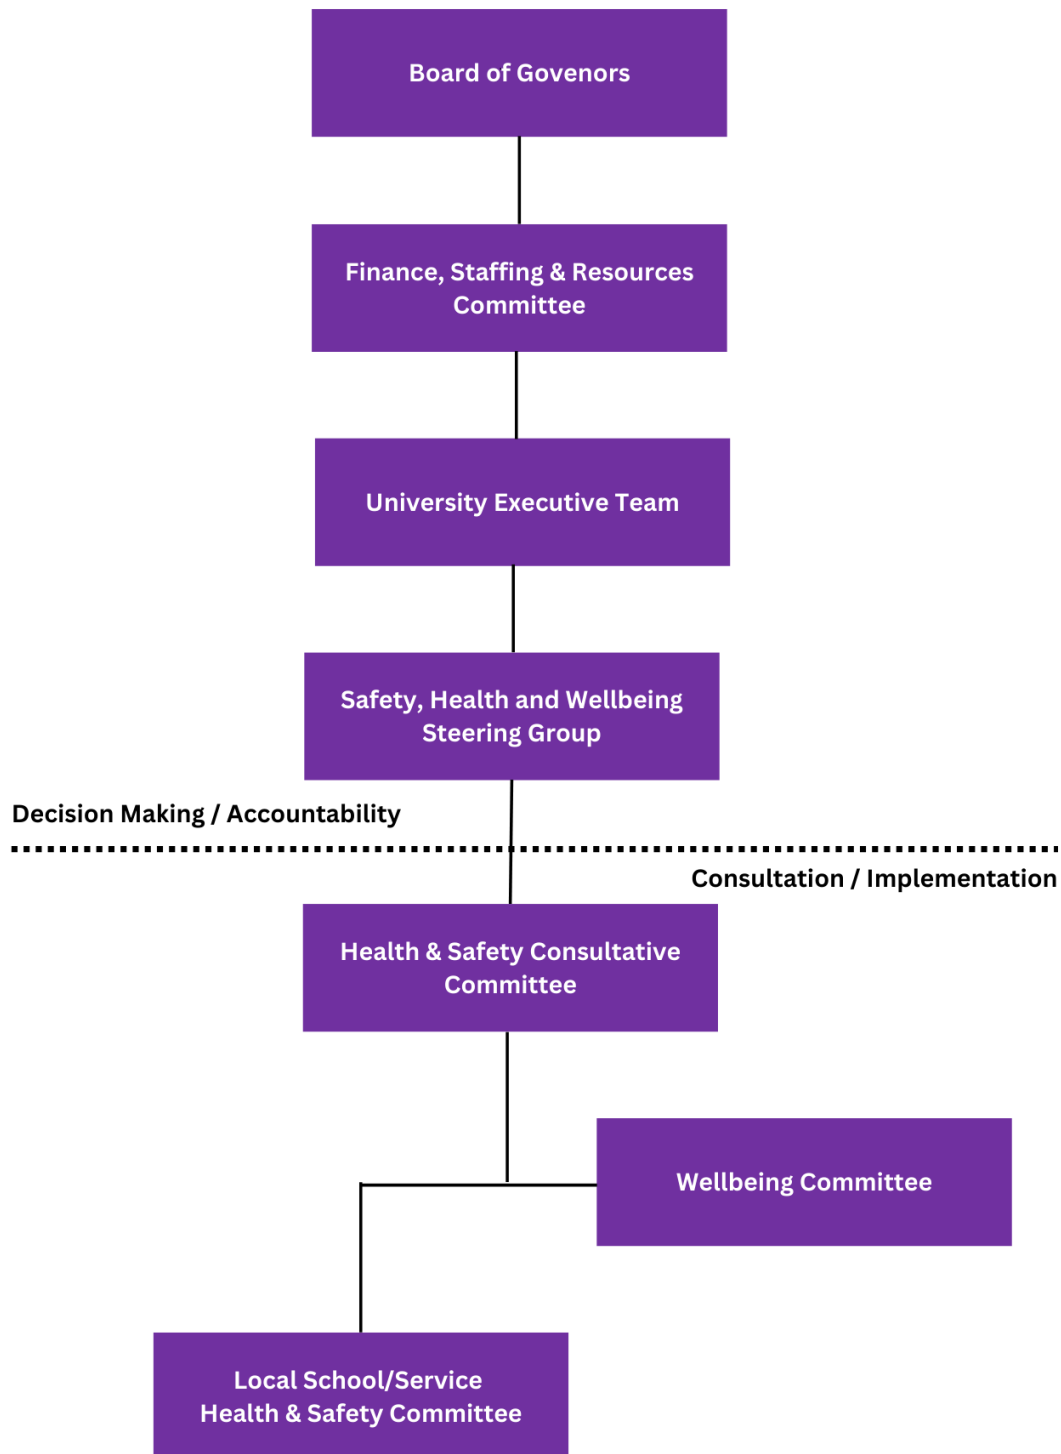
Board of Govenors

Finance, Staffing & Resources Committee

University Executive Team

Safety, Health and Wellbeing Steering Group

Decision Making / Accountability

Consultation / Implementation

Health & Safety Consultative Committee

Wellbeing Committee

Local School/Service Health & Safety Committee